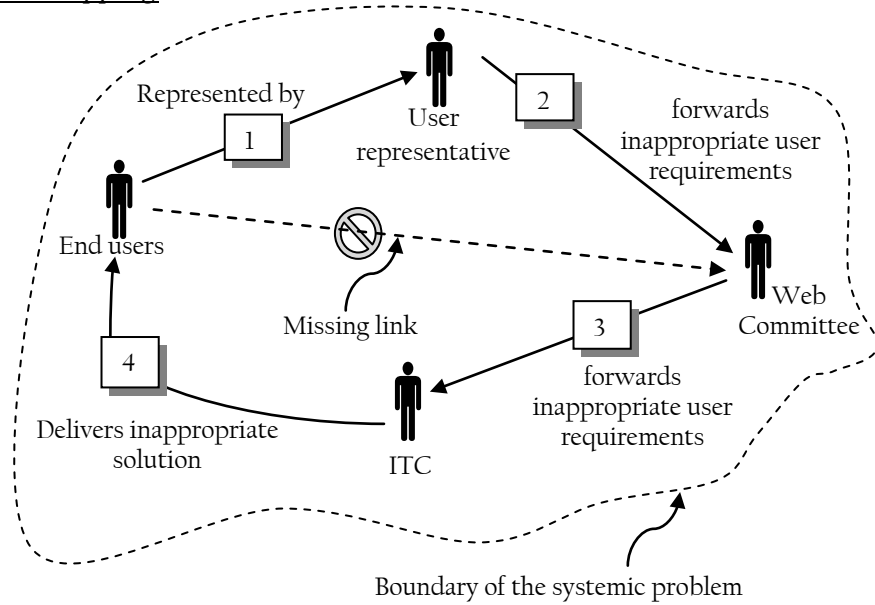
Represented by

1

User representative

2

forwards inappropriate user requirements

End users

Missing link

Web Committee

3

forwards inappropriate user requirements

4

Delivers inappropriate solution

ITC

Boundary of the systemic problem